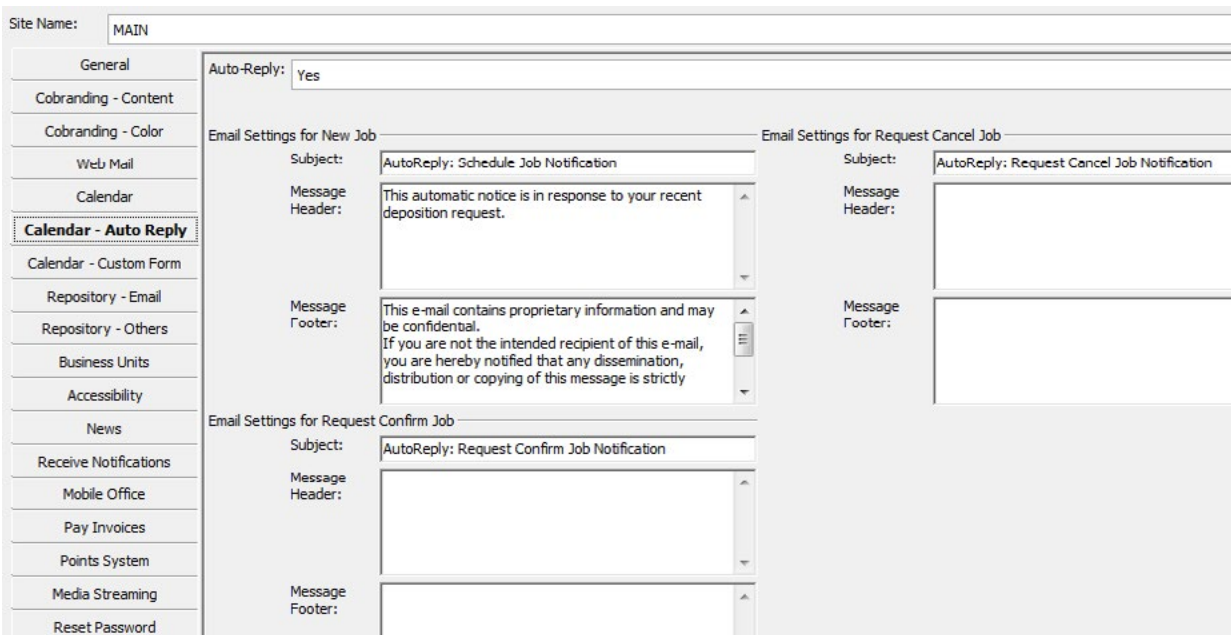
Site Name: MAIN

General
Cobranding - Content
Cobranding - Color
Web Mail
Calendar
Calendar - Auto Reply
Calendar - Custom Form
Repository - Email
Repository - Others
Business Units
Accessibility
News
Receive Notifications
Mobile Office
Pay Invoices
Points System
Media Streaming
Reset Password

Auto-Reply: Yes

Email Settings for New Job
Subject: AutoReply: Schedule Job Notification
Message Header: This automatic notice is in response to your recent deposition request.
Message Footer: This e-mail contains proprietary information and may be confidential.
If you are not the intended recipient of this e-mail, you are hereby notified that any dissemination, distribution or copying of this message is strictly

Email Settings for Request Confirm Job
Subject: AutoReply: Request Confirm Job Notification
Message Header:
Message Footer:

Email Settings for Request Cancel Job
Subject: AutoReply: Request Cancel Job Notification
Message Header:
Message Footer: